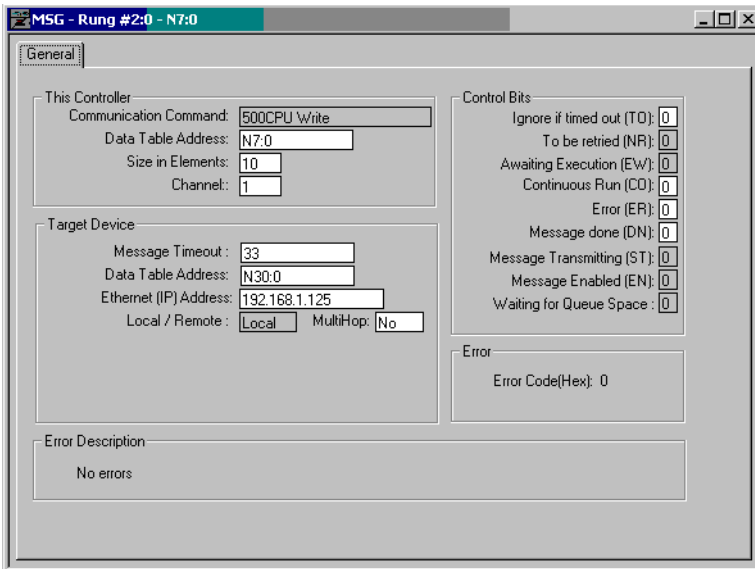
MSG - Rung #2:0 - N7:0

General

This Controller
Communication Command: 500CPU Write
Data Table Address: N7:0
Size in Elements: 10
Channel:: 1

Target Device
Message Timeout : 33
Data Table Address: N30:0
Ethernet (IP) Address: 192.168.1.125
Local / Remote : Local
MultiHop: No

Control Bits
Ignore if timed out (TO): 0
To be retried (NR): 0
Awaiting Execution (EW): 0
Continuous Run (CO): 0
Error (ER): 0
Message done (DN): 0
Message Transmitting (ST): 0
Message Enabled (EN): 0
Waiting for Queue Space : 0

Error
Error Code(Hex): 0

Error Description
No errors